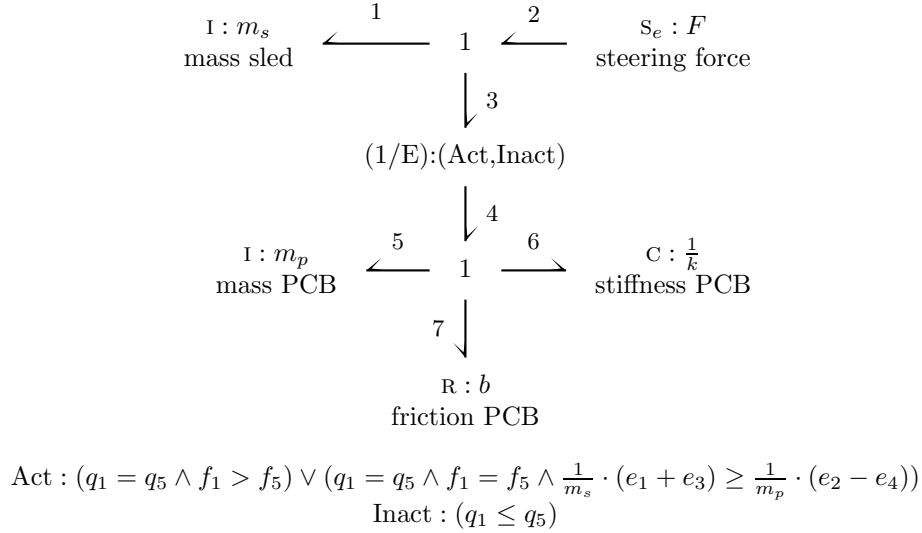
I : $m_s$
mass sled

1

1

2

S$_e$ : $F$
steering force

3

(1/E):(Act,Inact)

4

I : $m_p$
mass PCB

5

1

6

C : $\frac{1}{k}$
stiffness PCB

7

R : $b$
friction PCB

Act : $(q_1 = q_5 \wedge f_1 > f_5) \vee (q_1 = q_5 \wedge f_1 = f_5 \wedge \frac{1}{m_s} \cdot (e_1 + e_3) \geq \frac{1}{m_p} \cdot (e_2 - e_4))$
Inact : $(q_1 \leq q_5)$